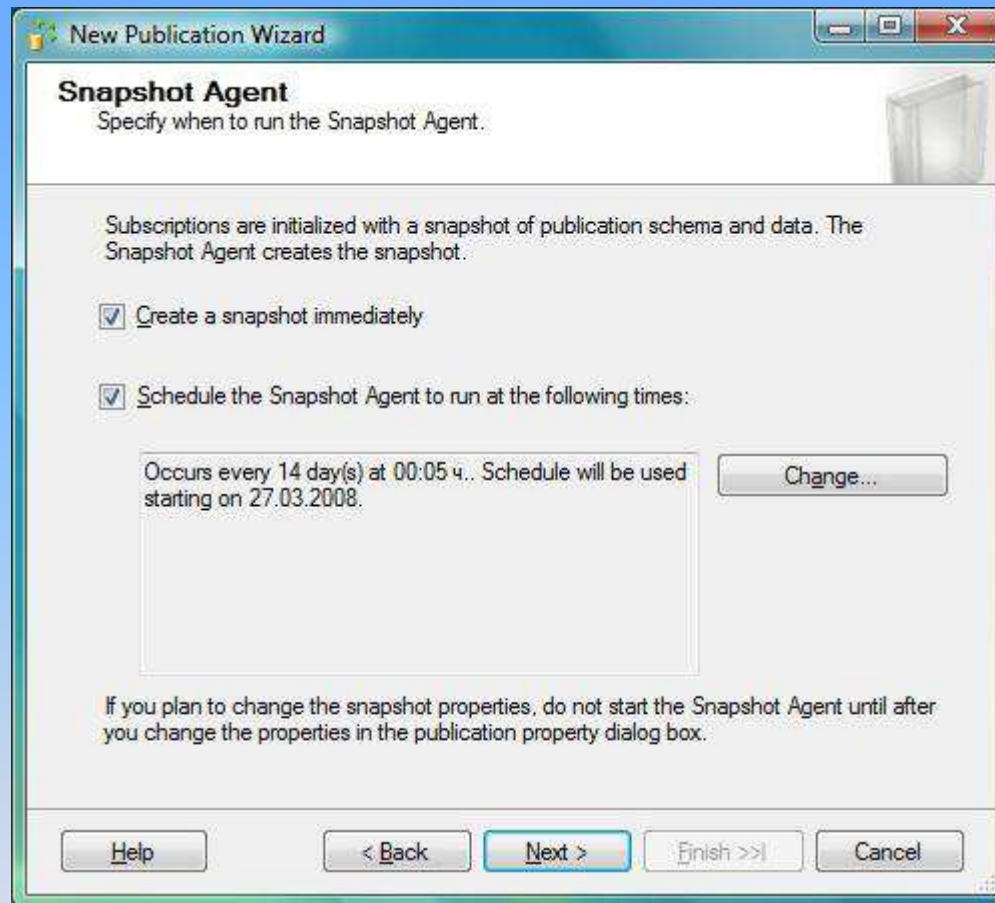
New Publication Wizard

Snapshot Agent
Specify when to run the Snapshot Agent.

Subscriptions are initialized with a snapshot of publication schema and data. The Snapshot Agent creates the snapshot.

Create a snapshot immediately

Schedule the Snapshot Agent to run at the following times:

Occurs every 14 day(s) at 00:05 ч.. Schedule will be used starting on 27.03.2008.

Change...

If you plan to change the snapshot properties, do not start the Snapshot Agent until after you change the properties in the publication property dialog box.

Help

< Back

Next >

Finish >>|

Cancel